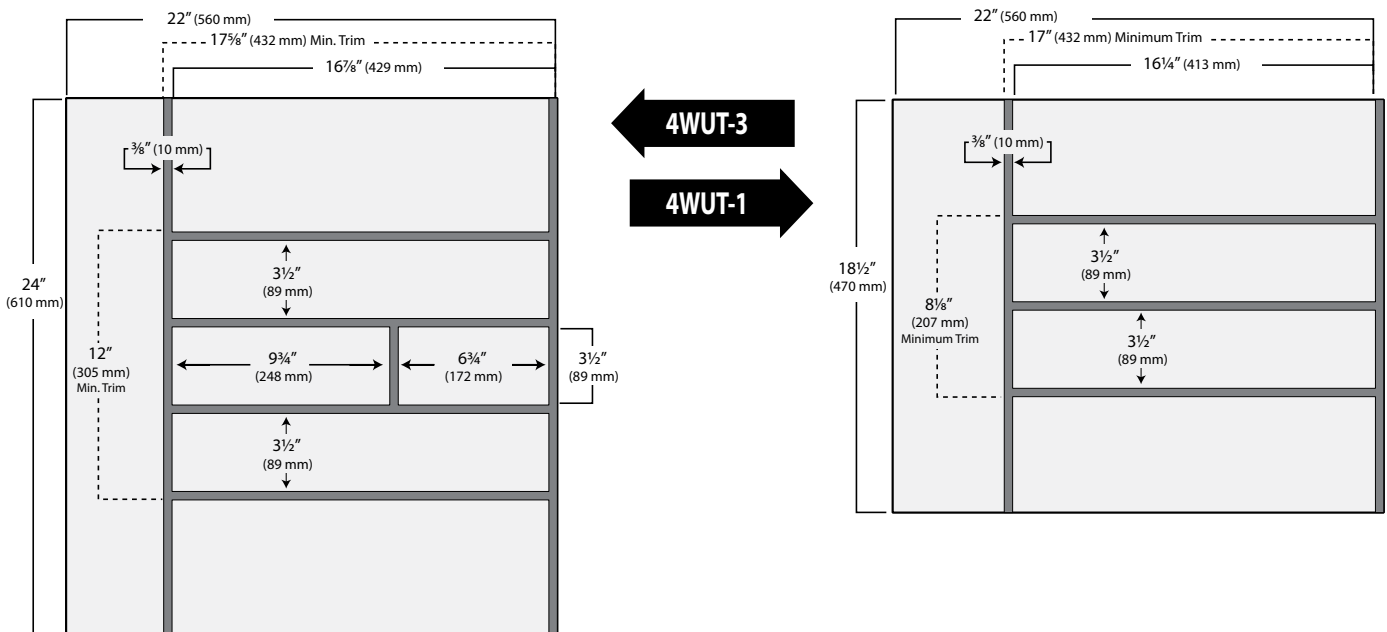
22″ (560 mm)
17⅝″ (432 mm) Min. Trim
16⅞″ (429 mm)
⅜″ (10 mm)
24″ (610 mm)
12″ (305 mm) Min. Trim
3½″ (89 mm)
9¾″ (248 mm)
6¾″ (172 mm)
3½″ (89 mm)
3½″ (89 mm)

4WUT-3
4WUT-1

22″ (560 mm)
17″ (432 mm) Minimum Trim
16¼″ (413 mm)
⅜″ (10 mm)
18½″ (470 mm)
8⅛″ (207 mm) Minimum Trim
3½″ (89 mm)
3½″ (89 mm)